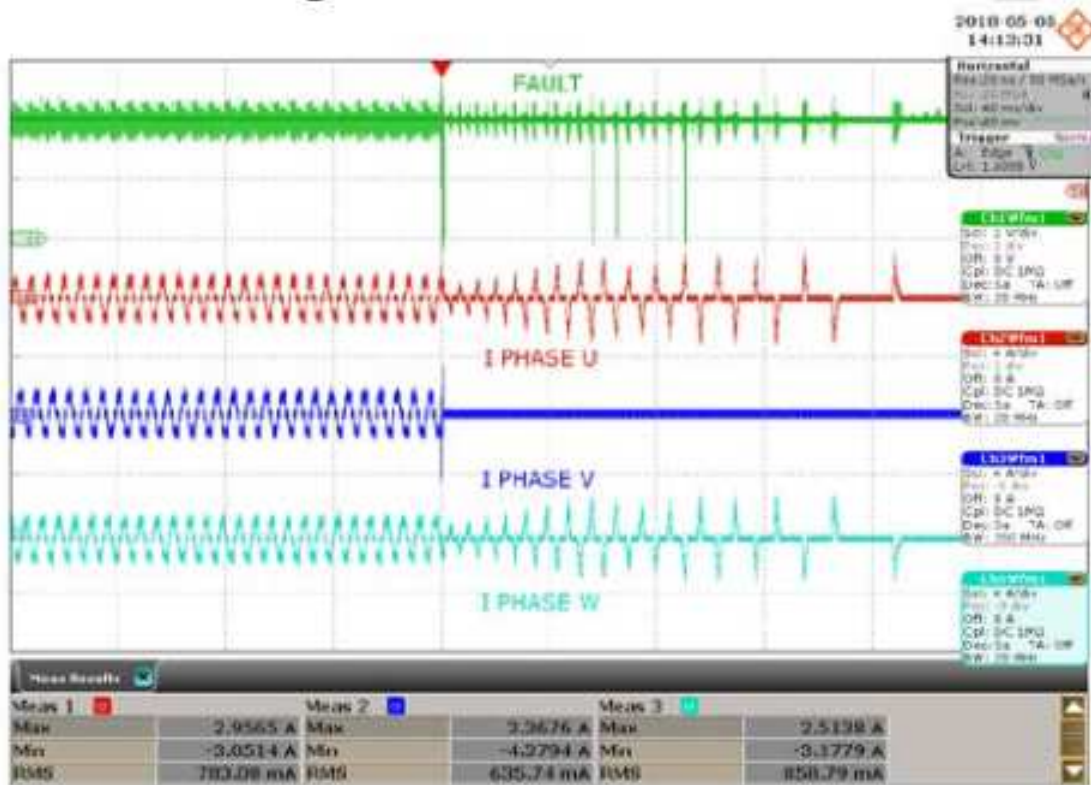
2018 05 05
14:13:31

Horizontal
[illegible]
Trigger
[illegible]

FAULT

I PHASE U

I PHASE V

I PHASE W

Ch1Wfm1
Sc: 2 V/div
Off: 0 V
Cpl: DC 1MΩ
Dec: Sa TA: Off
BW: 20 MHz

Ch2Wfm1
Sc: 4 A/div
Off: 0 A
Cpl: DC 1MΩ
Dec: Sa TA: Off
BW: 20 MHz

Ch3Wfm1
Sc: 4 A/div
Off: 0 A
Cpl: DC 1MΩ
Dec: Sa TA: Off
BW: 200 MHz

Ch4Wfm1
Sc: 4 A/div
Off: 0 A
Cpl: DC 1MΩ
Dec: Sa TA: Off
BW: 20 MHz

Meas Results

| Meas 1 | | Meas 2 | | Meas 3 | |
|---|---|---|---|---|---|
| Max | 2.9565 A | Max | 3.3676 A | Max | 2.5138 A |
| Min | -3.0514 A | Min | -4.2794 A | Min | -3.1779 A |
| RMS | 783.08 mA | RMS | 635.74 mA | RMS | 858.79 mA |